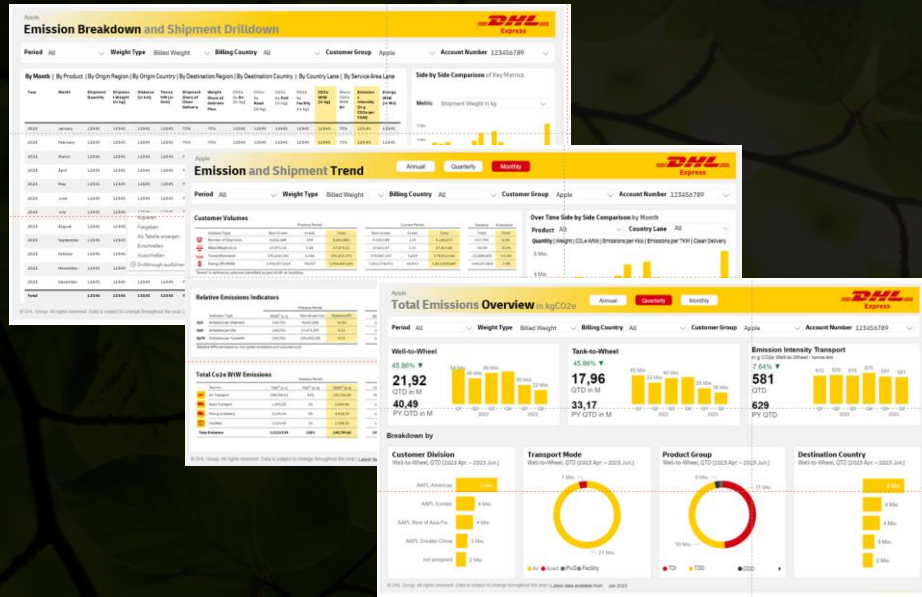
Apple
Emission Breakdown and Shipment Drilldown
DHL Express

Period All | Weight Type Billed Weight | Billing Country All | Customer Group Apple | Account Number 123456789

By Month | By Product | By Origin Region | By Origin Country | By Destination Region | By Destination Country | By Country Lane | By Service Area Lane

Side by Side Comparison of Key Metrics
Metric Shipment Weight in kg

| Year | Month |
|---|---|
| 2023 | January |
| 2023 | February |
| 2023 | March |
| 2023 | April |
| 2023 | May |
| 2023 | June |
| 2023 | July |
| 2023 | August |
| 2023 | September |
| 2023 | October |
| 2023 | November |
| 2023 | December |
| Total | |

Exportieren
Fokusmodus
Ausgabe
Als Tabelle anzeigen
Einschließen
Ausschließen
Drillthrough ausführen

© DHL Group. All rights reserved. Data is subject to change throughout the year.

Apple
Emission and Shipment Trend
Annual | Quarterly | Monthly
DHL Express

Period All | Weight Type Billed Weight | Billing Country All | Customer Group Apple | Account Number 123456789

Customer Volumes
Over Time Side by Side Comparison by Month
Product All | Country Lane All
Quantity | Weight | CO₂e WtW | Emissions per Kilo | Emissions per TKM | Clean Delivery

Relative Emissions Indicators

Total Co2e WtW Emissions

© DHL Group. All rights reserved. Data is subject to change throughout the year. | Latest data

Apple
Total Emissions Overview in kgCO2e
Annual | Quarterly | Monthly
DHL Express

Period All | Weight Type Billed Weight | Billing Country All | Customer Group Apple | Account Number 123456789

Well-to-Wheel
45.86% ▼
21,92
QTD in M
40,49
PY QTD in M

Tank-to-Wheel
45.86% ▼
17,96
QTD in M
33,17
PY QTD in M

Emission Intensity Transport
in kgCo2e Well-to-Wheel / tonne.km
7.64% ▲
581
QTD
629
PY QTD

Breakdown by

Customer Division
Well-to-Wheel, QTD (2023 Apr. – 2023 Jun.)
AAPL Americas 6 Mio.
AAPL Europe 4 Mio.
AAPL Rest of Asia Pa. 4 Mio.
AAPL Greater China 3 Mio.
not assigned 2 Mio.

Transport Mode
Well-to-Wheel, QTD (2023 Apr. – 2023 Jun.)
1 Mio.
21 Mio.
● Air ● Road ● PuD ● Facility

Product Group
Well-to-Wheel, QTD (2023 Apr. – 2023 Jun.)
11 Mio.
10 Mio.
● TDI ● TDD ● CDD

Destination Country
Well-to-Wheel, QTD (2023 Apr. – 2023 Jun.)
5 Mio.
4 Mio.
4 Mio.
3 Mio.
2 Mio.

© DHL Group. All rights reserved. Data is subject to change throughout the year. | Latest data available from Jun 2023